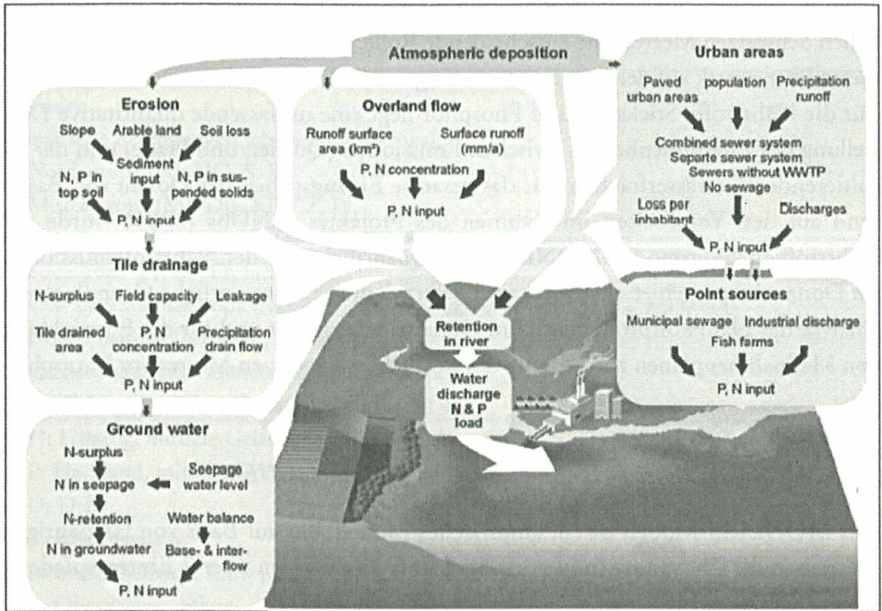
Atmospheric deposition

Erosion

Slope

Arable land

Soil loss

Sediment input

N, P in top soil

N, P in suspended solids

P, N input

Overland flow

Runoff surface area (km²)

Surface runoff (mm/a)

P, N concentration

P, N input

Urban areas

Paved urban areas

population

Precipitation runoff

Combined sewer system

Separte sewer system

Sewers without WWTP

No sewage

Loss per inhabitant

Discharges

P, N input

Tile drainage

N-surplus

Field capacity

Leakage

Tile drained area

P, N concentration

Precipitation drain flow

P, N input

Retention in river

Point sources

Municipal sewage

Industrial discharge

Fish farms

P, N input

Water discharge N & P load

Ground water

N-surplus

Seepage water level

N in seepage

N-retention

Water balance

N in groundwater

Base- & interflow

P, N input